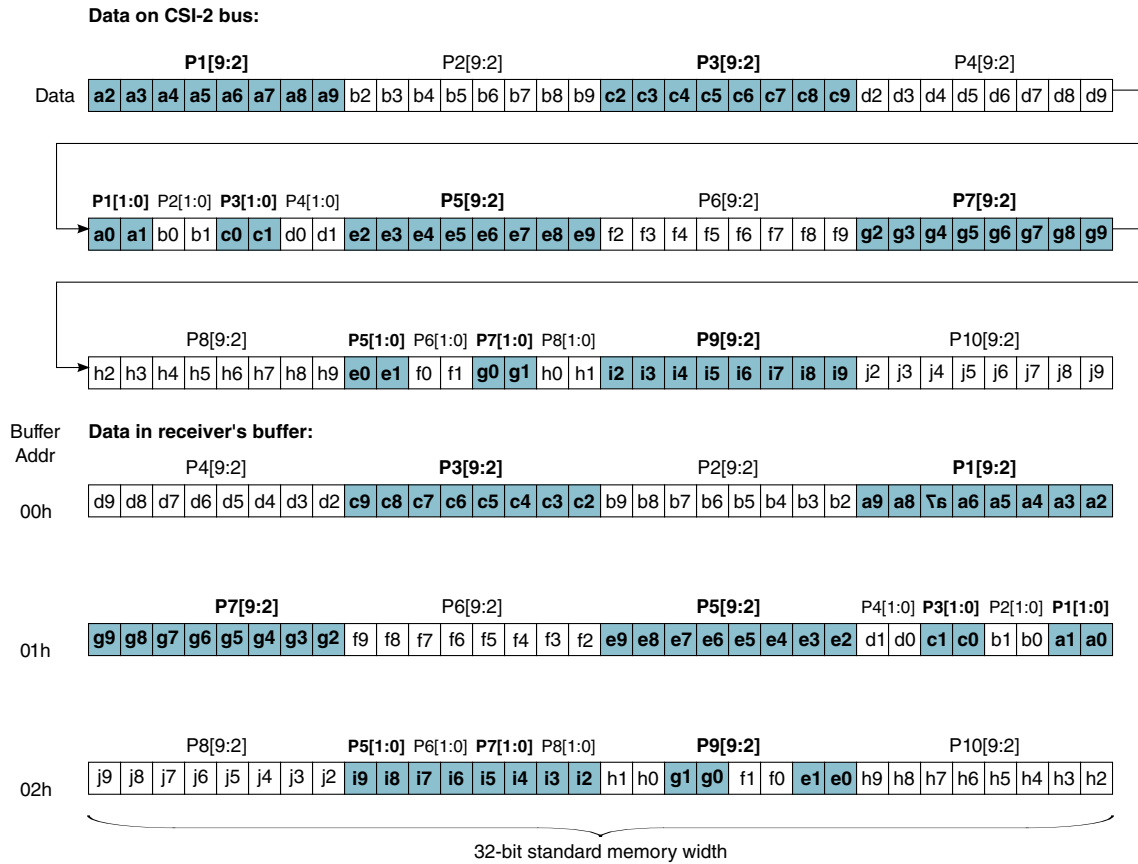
Data on CSI-2 bus:

| | P1[9:2] | P2[9:2] | P3[9:2] | P4[9:2] |
|---|---|---|---|---|
| Data | a2 a3 a4 a5 a6 a7 a8 a9 | b2 b3 b4 b5 b6 b7 b8 b9 | c2 c3 c4 c5 c6 c7 c8 c9 | d2 d3 d4 d5 d6 d7 d8 d9 |

| P1[1:0] | P2[1:0] | P3[1:0] | P4[1:0] | P5[9:2] | P6[9:2] | P7[9:2] |
|---|---|---|---|---|---|---|
| a0 a1 | b0 b1 | c0 c1 | d0 d1 | e2 e3 e4 e5 e6 e7 e8 e9 | f2 f3 f4 f5 f6 f7 f8 f9 | g2 g3 g4 g5 g6 g7 g8 g9 |

| P8[9:2] | P5[1:0] | P6[1:0] | P7[1:0] | P8[1:0] | P9[9:2] | P10[9:2] |
|---|---|---|---|---|---|---|
| h2 h3 h4 h5 h6 h7 h8 h9 | e0 e1 | f0 f1 | g0 g1 | h0 h1 | i2 i3 i4 i5 i6 i7 i8 i9 | j2 j3 j4 j5 j6 j7 j8 j9 |

Buffer Addr

Data in receiver's buffer:

| Buffer Addr | P4[9:2] | P3[9:2] | P2[9:2] | P1[9:2] |
|---|---|---|---|---|
| 00h | d9 d8 d7 d6 d5 d4 d3 d2 | c9 c8 c7 c6 c5 c4 c3 c2 | b9 b8 b7 b6 b5 b4 b3 b2 | a9 a8 a7 a6 a5 a4 a3 a2 |

| Buffer Addr | P7[9:2] | P6[9:2] | P5[9:2] | P4[1:0] | P3[1:0] | P2[1:0] | P1[1:0] |
|---|---|---|---|---|---|---|---|
| 01h | g9 g8 g7 g6 g5 g4 g3 g2 | f9 f8 f7 f6 f5 f4 f3 f2 | e9 e8 e7 e6 e5 e4 e3 e2 | d1 d0 | c1 c0 | b1 b0 | a1 a0 |

| Buffer Addr | P8[9:2] | P5[1:0] | P6[1:0] | P7[1:0] | P8[1:0] | P9[9:2] | P10[9:2] |
|---|---|---|---|---|---|---|---|
| 02h | j9 j8 j7 j6 j5 j4 j3 j2 | i9 i8 | i7 i6 | i5 i4 | i3 i2 | h1 h0 g1 g0 f1 f0 e1 e0 | h9 h8 h7 h6 h5 h4 h3 h2 |

32-bit standard memory width